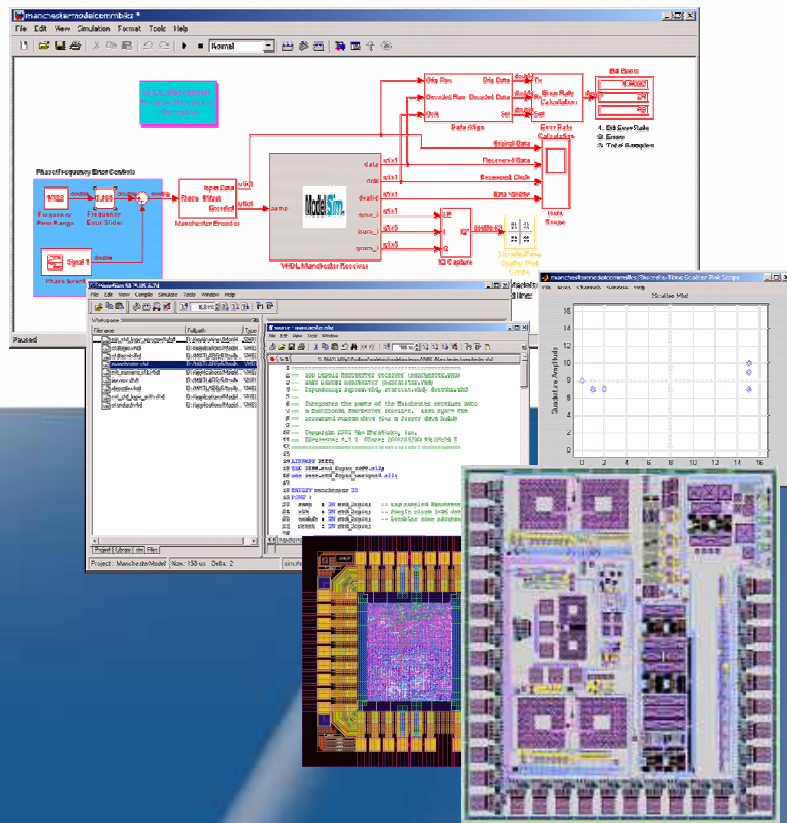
manchestermodelcommblks *

File Edit View Simulation Format Tools Help

Normal

Phase/Frequency Error Controls

Frequency Error Range

Frequency Error Slider

Phase Error

Signal 1

Manchester Encoder

VHDL Manchester Receiver

ModelSim

Data Align

Error Rate Calculation

Error Rate Calculation

Bit Errors

1. Bit Error Rate
2. Errors
3. Total Samples

Original Data

Recovered Data

Recovered Clock

Data Validity

Data Scope

IQ Capture

Paused

ModelSim SE PLUS 5.7d

File Edit View Compile Simulate Tools Window Help

Workspace

Filename

Fullpath

Type

Project Library Sim Files

Project : ManchesterModel Now: 150 us Delta: 2

manchestermodelcommblks/Discrete-Time Scatter Plot Scope

File Axes Channels Window Help

Scatter Plot

Quadrature Amplitude

16
14
12
10
8
6
4
2
0

0 2 4 6 8 10 12 14 16

source - manchester.vhd

File Edit View Tools Window

LIBRARY IEEE;
USE IEEE.std_logic_1164.all;

ENTITY manchester IS
PORT (